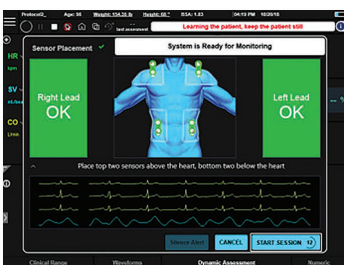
Protocol2_ | Age: 56 | Weight: 154.25 lb | Height: 68 " | BSA: 1.83 | 04:19 PM | 10/26/15

Learning the patient, keep the patient still

last assessed

HR
bpm

SV
mL/beat

CO
L/min

Sensor Placement ✔

System is Ready for Monitoring

Right Lead
OK

Left Lead
OK

Place top two sensors above the heart, bottom two below the heart

Silence Alert

CANCEL

START SESSION 12

Clinical Range

Waveforms

Dynamic Assessment

Numeric